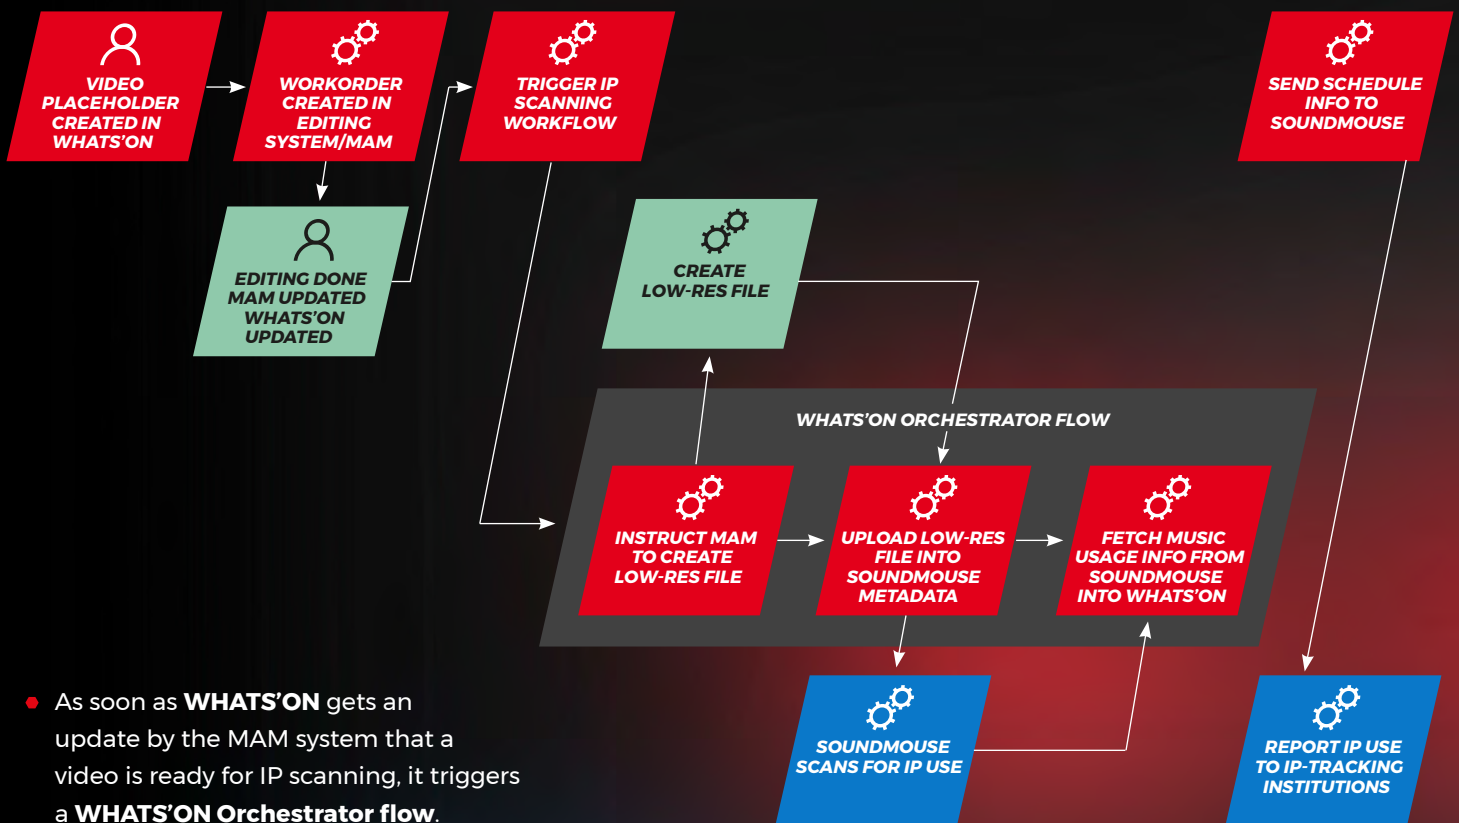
VIDEO PLACEHOLDER CREATED IN WHATS'ON

WORKORDER CREATED IN EDITING SYSTEM/MAM

TRIGGER IP SCANNING WORKFLOW

SEND SCHEDULE INFO TO SOUNDMOUSE

EDITING DONE MAM UPDATED WHATS'ON UPDATED

CREATE LOW-RES FILE

WHATS'ON ORCHESTRATOR FLOW

INSTRUCT MAM TO CREATE LOW-RES FILE

UPLOAD LOW-RES FILE INTO SOUNDMOUSE METADATA

FETCH MUSIC USAGE INFO FROM SOUNDMOUSE INTO WHATS'ON

SOUNDMOUSE SCANS FOR IP USE

REPORT IP USE TO IP-TRACKING INSTITUTIONS

As soon as **WHATS'ON** gets an update by the MAM system that a video is ready for IP scanning, it triggers a **WHATS'ON Orchestrator flow**.